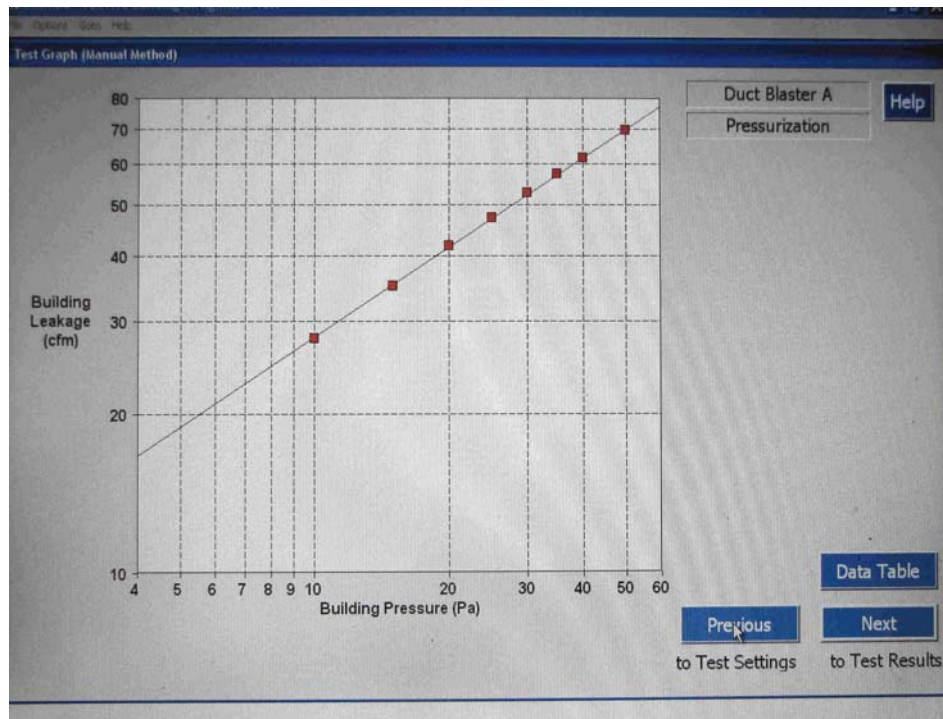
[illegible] Options Goto Help

Test Graph (Manual Method)

Duct Blaster A

Pressurization

Help

80
70
60
50
40
30
20
10

Building Leakage (cfm)

4 5 6 7 8 9 10 20 30 40 50 60

Building Pressure (Pa)

Data Table

Previous
to Test Settings

Next
to Test Results